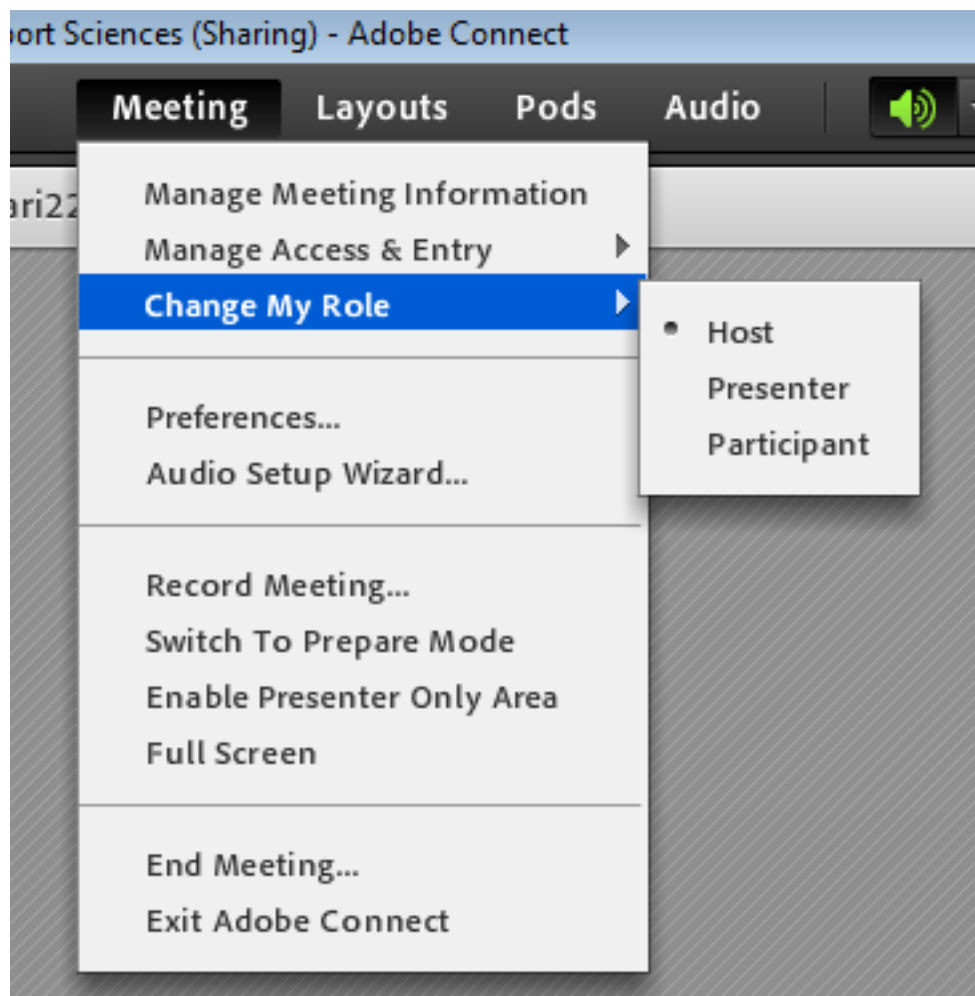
ort Sciences (Sharing) - Adobe Connect

Meeting Layouts Pods Audio

ari22

Manage Meeting Information
Manage Access & Entry
Change My Role

Host
Presenter
Participant

Preferences...
Audio Setup Wizard...

Record Meeting...
Switch To Prepare Mode
Enable Presenter Only Area
Full Screen

End Meeting...
Exit Adobe Connect